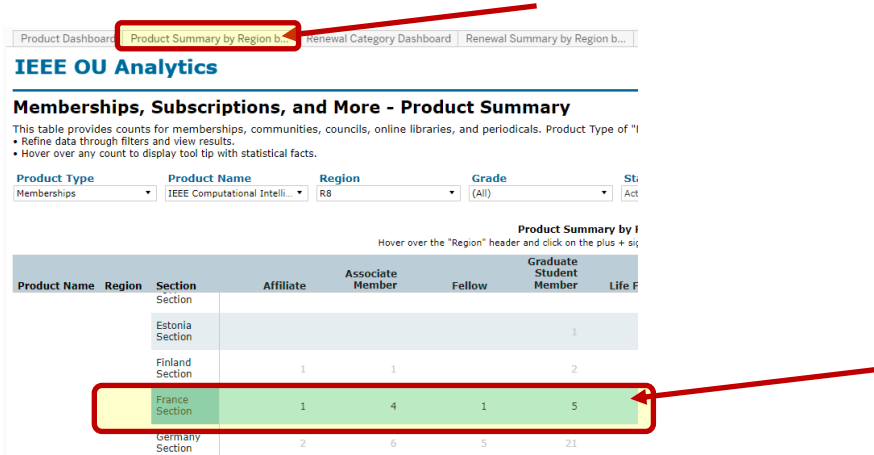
Product Dashboard | Product Summary by Region b... | Renewal Category Dashboard | Renewal Summary by Region b...

IEEE OU Analytics

Memberships, Subscriptions, and More - Product Summary

This table provides counts for memberships, communities, councils, online libraries, and periodicals. Product Type of "I
• Refine data through filters and view results.
• Hover over any count to display tool tip with statistical facts.

Product Type
Memberships

Product Name
IEEE Computational Intelli...

Region
R8

Grade
(All)

Sta
Act

Product Summary by I
Hover over the "Region" header and click on the plus + sig

| Product Name | Region | Section | Affiliate | Associate Member | Fellow | Graduate Student Member | Life F |
|---|---|---|---|---|---|---|---|
| | | Section | | | | | |
| | | Estonia Section | | | | 1 | |
| | | Finland Section | 1 | 1 | | 2 | |
| | | France Section | 1 | 4 | 1 | 5 | |
| | | Germany Section | 2 | 6 | 5 | 21 | |